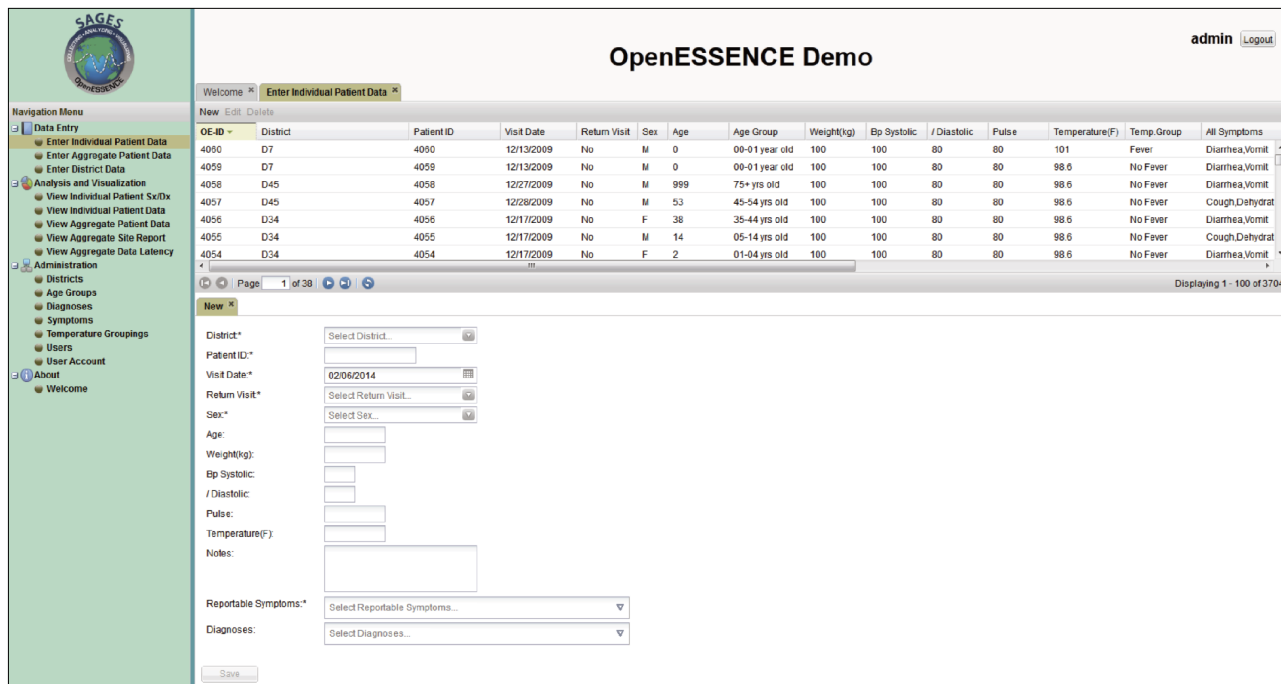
SAGES
OpenESSENCE

OpenESSENCE Demo

admin Logout

Navigation Menu
Data Entry
Enter Individual Patient Data
Enter Aggregate Patient Data
Enter District Data
Analysis and Visualization
View Individual Patient Sx/Dx
View Individual Patient Data
View Aggregate Patient Data
View Aggregate Site Report
View Aggregate Data Latency
Administration
Districts
Age Groups
Diagnoses
Symptoms
Temperature Groupings
Users
User Account
About
Welcome

Welcome × Enter Individual Patient Data ×

New Edit Delete

| OE-ID | District | Patient ID | Visit Date | Return Visit | Sex | Age | Age Group | Weight(kg) | Bp Systolic | / Diastolic | Pulse | Temperature(F) | Temp.Group | All Symptoms |
|---|---|---|---|---|---|---|---|---|---|---|---|---|---|---|
| 4060 | D7 | 4060 | 12/13/2009 | No | M | 0 | 00-01 year old | 100 | 100 | 80 | 80 | 101 | Fever | Diarrhea,Vomit |
| 4059 | D7 | 4059 | 12/13/2009 | No | M | 0 | 00-01 year old | 100 | 100 | 80 | 80 | 98.6 | No Fever | Diarrhea,Vomit |
| 4058 | D45 | 4058 | 12/27/2009 | No | M | 999 | 75+ yrs old | 100 | 100 | 80 | 80 | 98.6 | No Fever | Diarrhea,Vomit |
| 4057 | D45 | 4057 | 12/28/2009 | No | M | 53 | 45-54 yrs old | 100 | 100 | 80 | 80 | 98.6 | No Fever | Cough,Dehydrat |
| 4056 | D34 | 4056 | 12/17/2009 | No | F | 38 | 35-44 yrs old | 100 | 100 | 80 | 80 | 98.6 | No Fever | Diarrhea,Vomit |
| 4055 | D34 | 4055 | 12/17/2009 | No | M | 14 | 05-14 yrs old | 100 | 100 | 80 | 80 | 98.6 | No Fever | Cough,Dehydrat |
| 4054 | D34 | 4054 | 12/17/2009 | No | F | 2 | 01-04 yrs old | 100 | 100 | 80 | 80 | 98.6 | No Fever | Diarrhea,Vomit |

Page 1 of 38

Displaying 1 - 100 of 3704

New ×

District:* Select District...
Patient ID:*
Visit Date:* 02/06/2014
Return Visit:* Select Return Visit...
Sex:* Select Sex...
Age:
Weight(kg):
Bp Systolic:
/ Diastolic:
Pulse:
Temperature(F):
Notes:
Reportable Symptoms:* Select Reportable Symptoms...
Diagnoses: Select Diagnoses...

Save